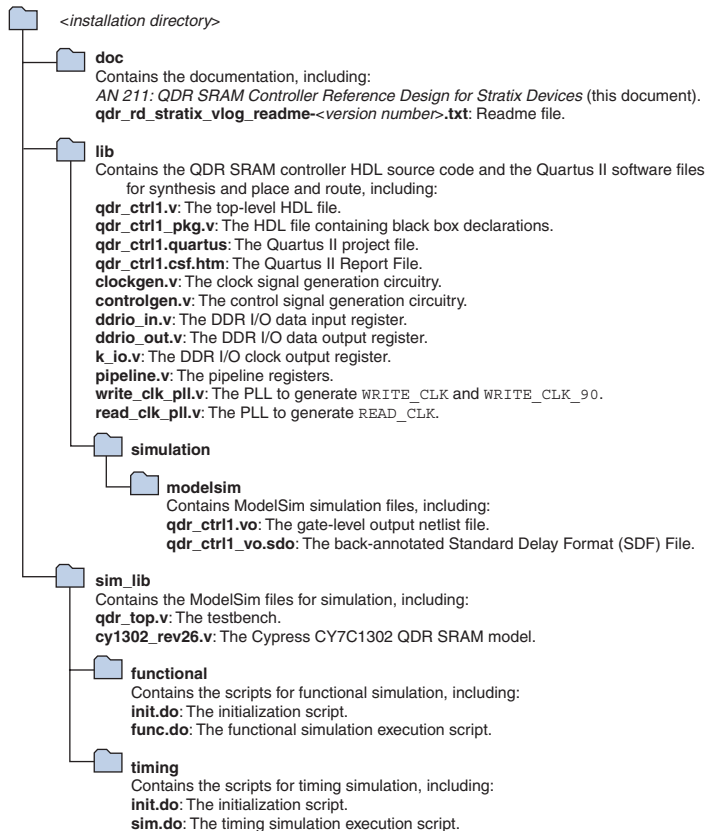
<installation directory>

doc
Contains the documentation, including:
AN 211: QDR SRAM Controller Reference Design for Stratix Devices (this document).
qdr_rd_stratix_vlog_readme-<version number>.txt: Readme file.

lib
Contains the QDR SRAM controller HDL source code and the Quartus II software files for synthesis and place and route, including:
qdr_ctrl1.v: The top-level HDL file.
qdr_ctrl1_pkg.v: The HDL file containing black box declarations.
qdr_ctrl1.quartus: The Quartus II project file.
qdr_ctrl1.csf.htm: The Quartus II Report File.
clockgen.v: The clock signal generation circuitry.
controlgen.v: The control signal generation circuitry.
ddrio_in.v: The DDR I/O data input register.
ddrio_out.v: The DDR I/O data output register.
k_io.v: The DDR I/O clock output register.
pipeline.v: The pipeline registers.
write_clk_pll.v: The PLL to generate WRITE_CLK and WRITE_CLK_90.
read_clk_pll.v: The PLL to generate READ_CLK.

simulation

modelsim
Contains ModelSim simulation files, including:
qdr_ctrl1.vo: The gate-level output netlist file.
qdr_ctrl1_vo.sdo: The back-annotated Standard Delay Format (SDF) File.

sim_lib
Contains the ModelSim files for simulation, including:
qdr_top.v: The testbench.
cy1302_rev26.v: The Cypress CY7C1302 QDR SRAM model.

functional
Contains the scripts for functional simulation, including:
init.do: The initialization script.
func.do: The functional simulation execution script.

timing
Contains the scripts for timing simulation, including:
init.do: The initialization script.
sim.do: The timing simulation execution script.